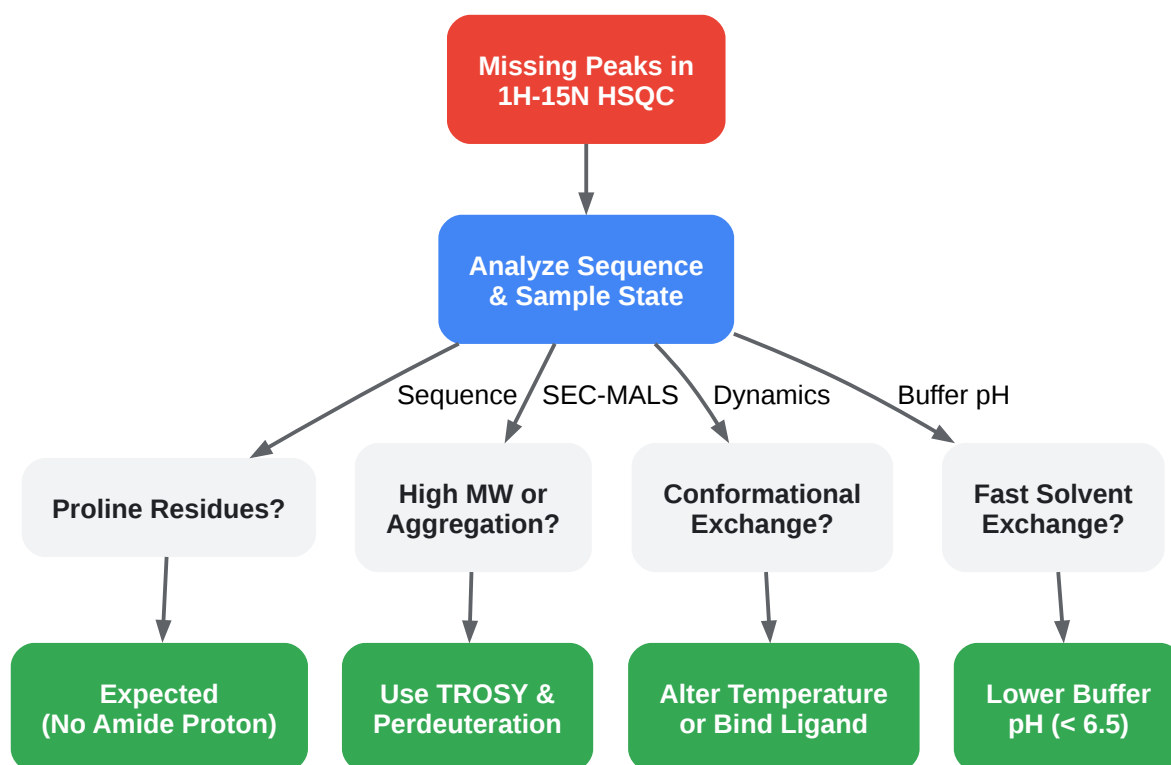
Missing Peaks in 1H-15N HSQC

Analyze Sequence & Sample State

Sequence

SEC-MALS

Dynamics

Buffer pH

Proline Residues?

High MW or Aggregation?

Conformational Exchange?

Fast Solvent Exchange?

Expected (No Amide Proton)

Use TROSY & Perdeuteration

Alter Temperature or Bind Ligand

Lower Buffer pH (< 6.5)